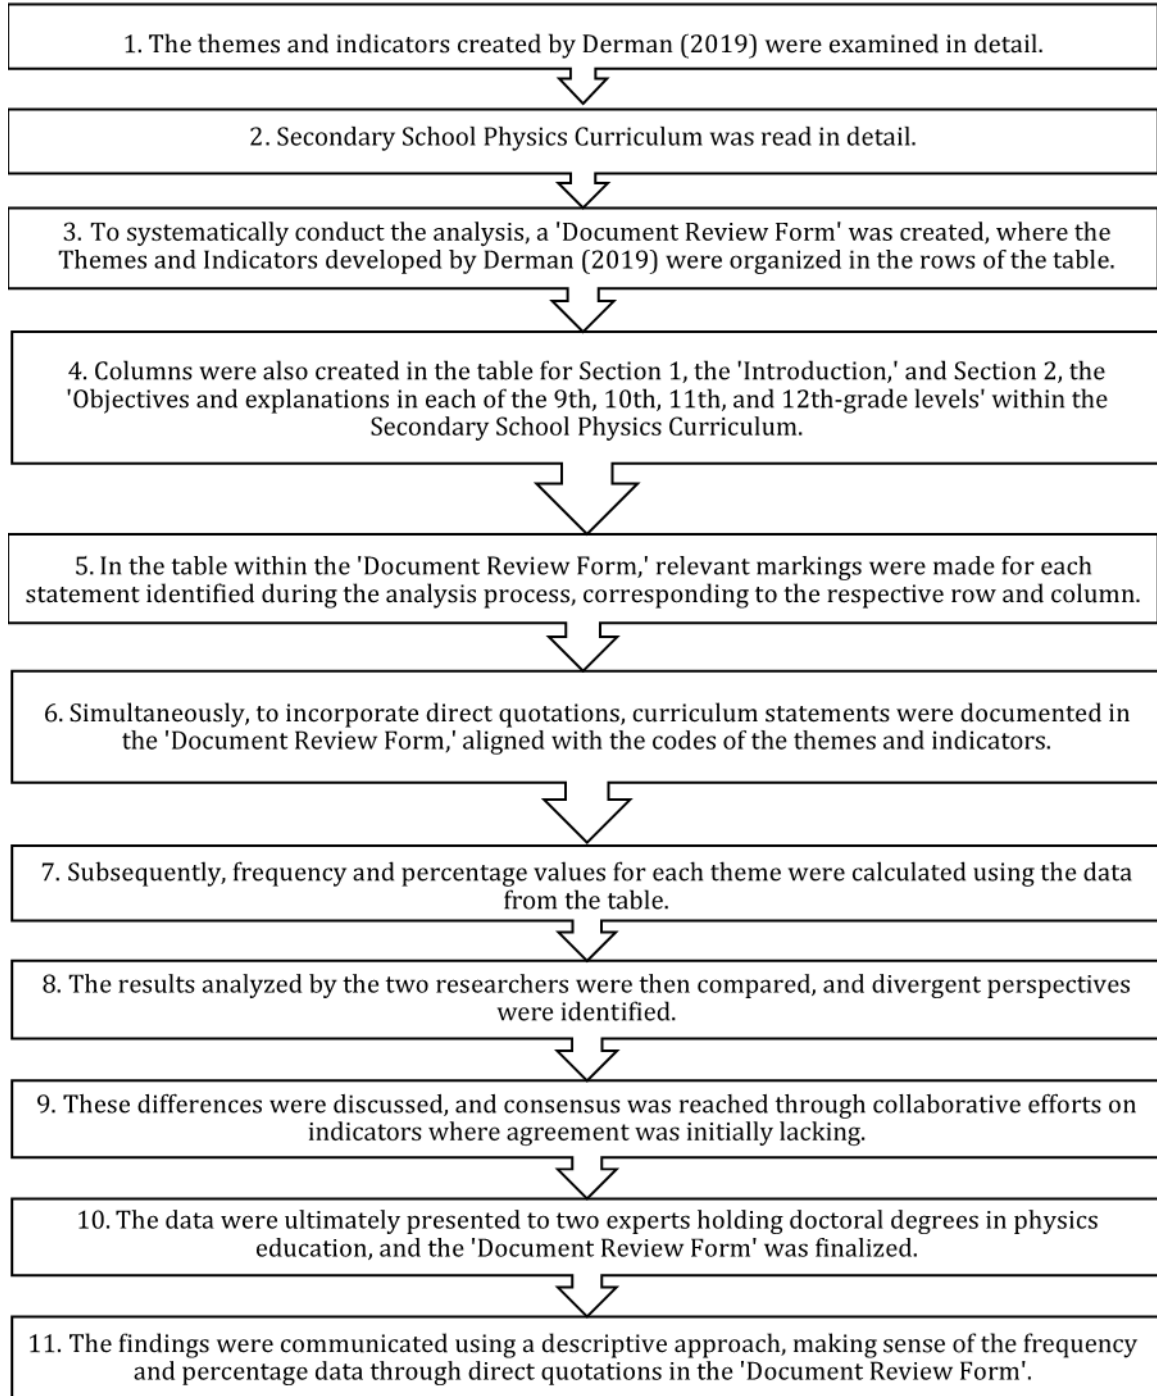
1. The themes and indicators created by Derman (2019) were examined in detail.

2. Secondary School Physics Curriculum was read in detail.

3. To systematically conduct the analysis, a 'Document Review Form' was created, where the Themes and Indicators developed by Derman (2019) were organized in the rows of the table.

4. Columns were also created in the table for Section 1, the 'Introduction,' and Section 2, the 'Objectives and explanations in each of the 9th, 10th, 11th, and 12th-grade levels' within the Secondary School Physics Curriculum.

5. In the table within the 'Document Review Form,' relevant markings were made for each statement identified during the analysis process, corresponding to the respective row and column.

6. Simultaneously, to incorporate direct quotations, curriculum statements were documented in the 'Document Review Form,' aligned with the codes of the themes and indicators.

7. Subsequently, frequency and percentage values for each theme were calculated using the data from the table.

8. The results analyzed by the two researchers were then compared, and divergent perspectives were identified.

9. These differences were discussed, and consensus was reached through collaborative efforts on indicators where agreement was initially lacking.

10. The data were ultimately presented to two experts holding doctoral degrees in physics education, and the 'Document Review Form' was finalized.

11. The findings were communicated using a descriptive approach, making sense of the frequency and percentage data through direct quotations in the 'Document Review Form'.